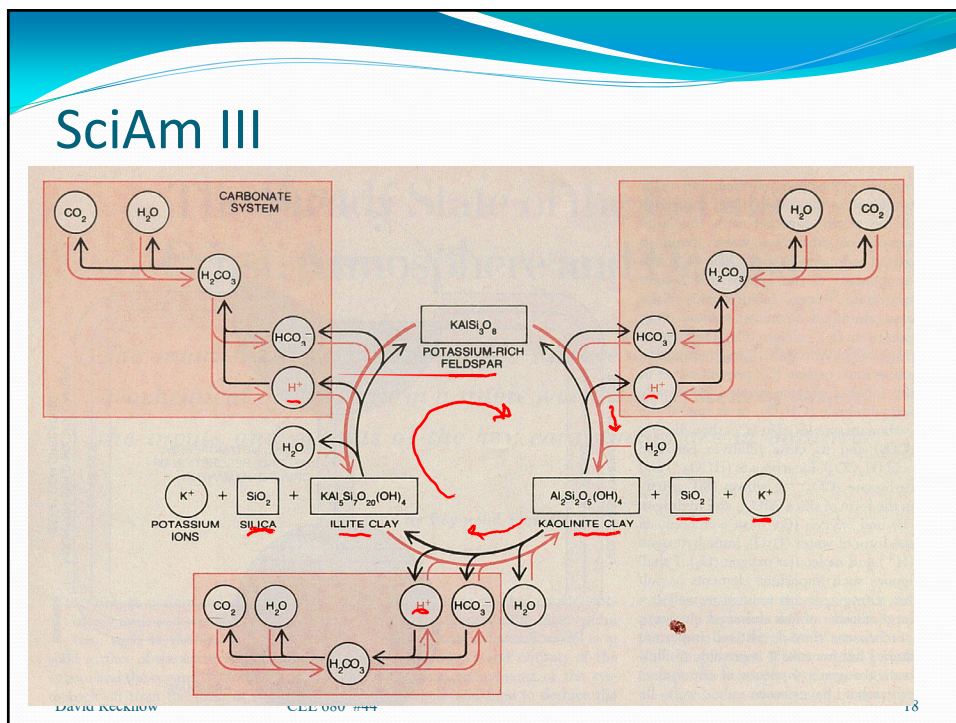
SciAm III

CARBONATE SYSTEM

$CO_2$

$H_2O$

$H_2CO_3$

$HCO_3^-$

$H^+$

$H_2O$

$CO_2$

$H_2CO_3$

$HCO_3^-$

$H^+$

$KAlSi_3O_8$
POTASSIUM-RICH FELDSPAR

$H_2O$

$H_2O$

$K^+$ + $SiO_2$ + $KAl_5Si_7O_{20}(OH)_4$

POTASSIUM IONS

SILICA

ILLITE CLAY

$Al_2Si_2O_5(OH)_4$ + $SiO_2$ + $K^+$

KAOLINITE CLAY

$CO_2$

$H_2O$

$H^+$

$HCO_3^-$

$H_2O$

$H_2CO_3$

David Reckhow

CEE 680 #44

18